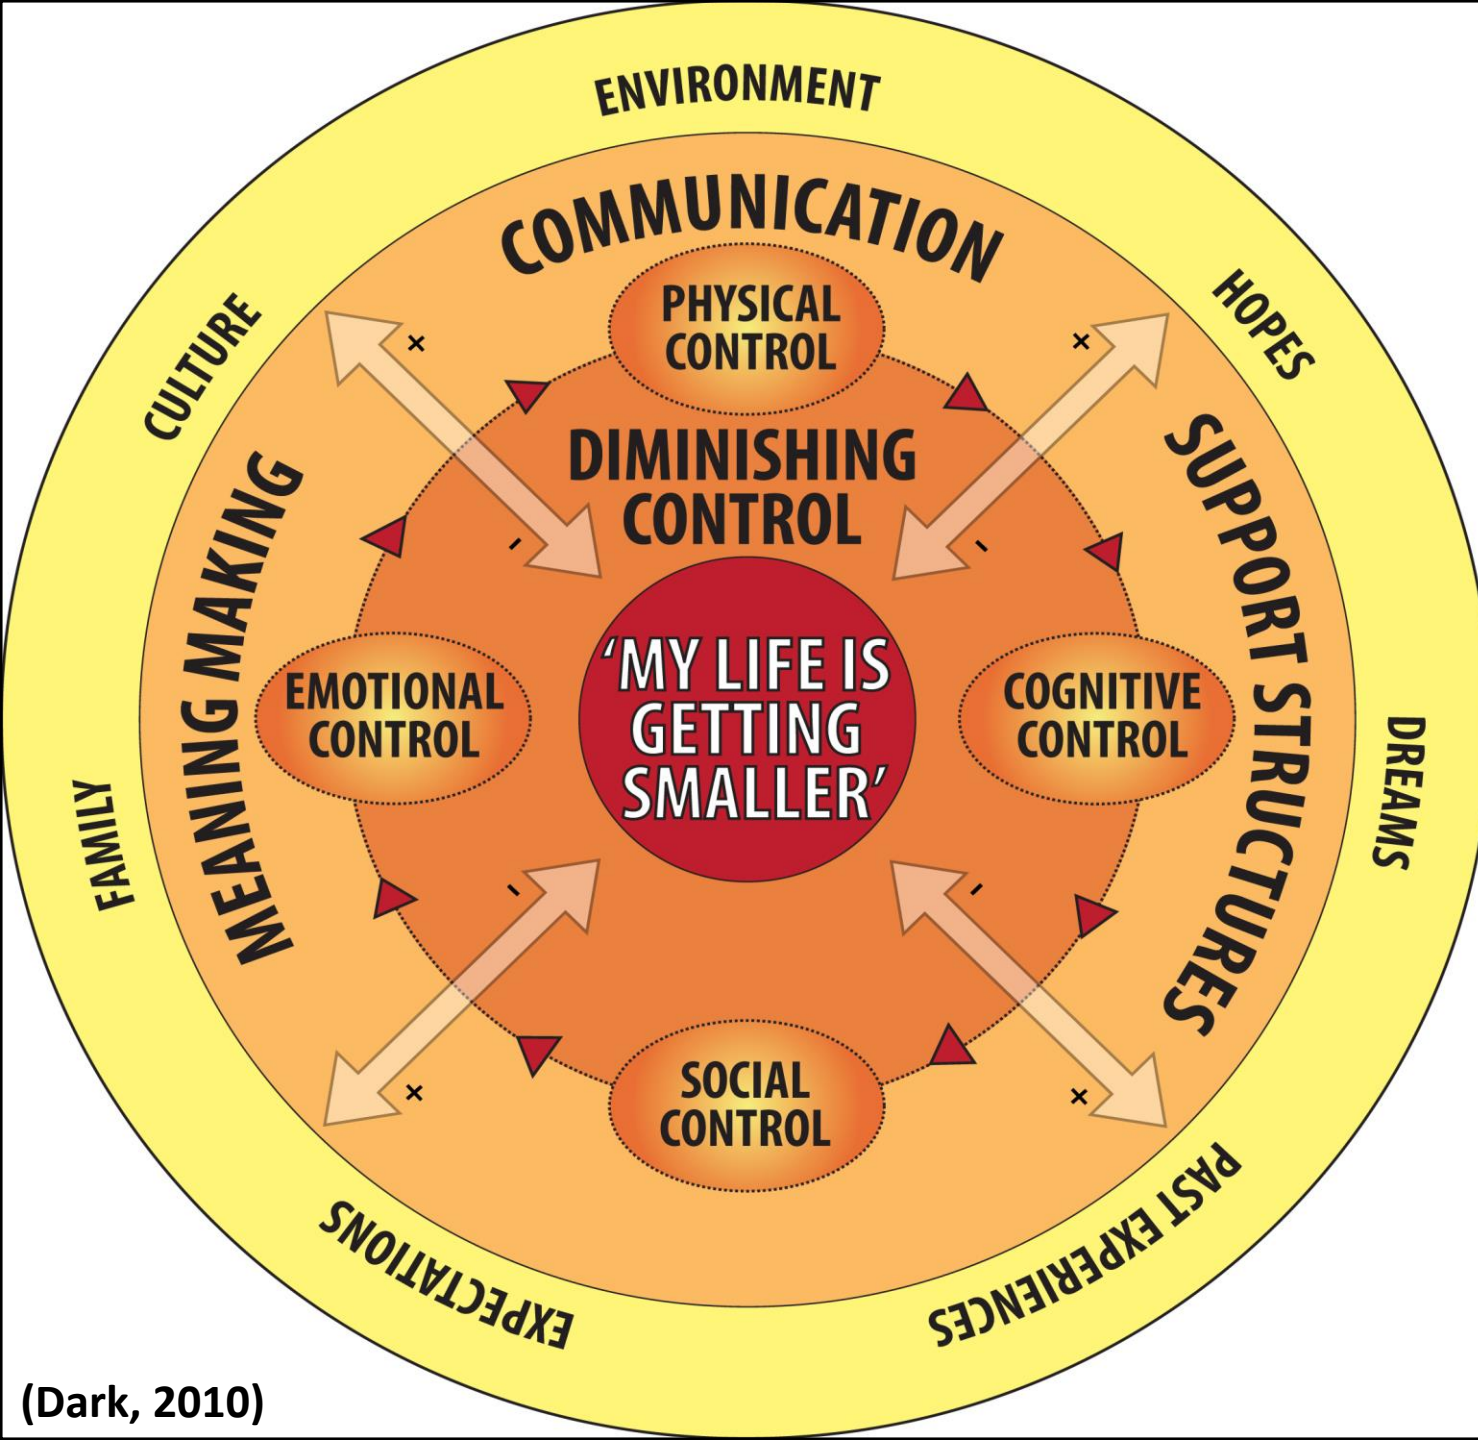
ENVIRONMENT

COMMUNICATION

HOPES

CULTURE

PHYSICAL CONTROL

DIMINISHING CONTROL

SUPPORT STRUCTURES

MEANING MAKING

EMOTIONAL CONTROL

'MY LIFE IS GETTING SMALLER'

COGNITIVE CONTROL

DREAMS

FAMILY

SOCIAL CONTROL

+ + + +

- - - -

EXPECTATIONS

PAST EXPERIENCES

(Dark, 2010)